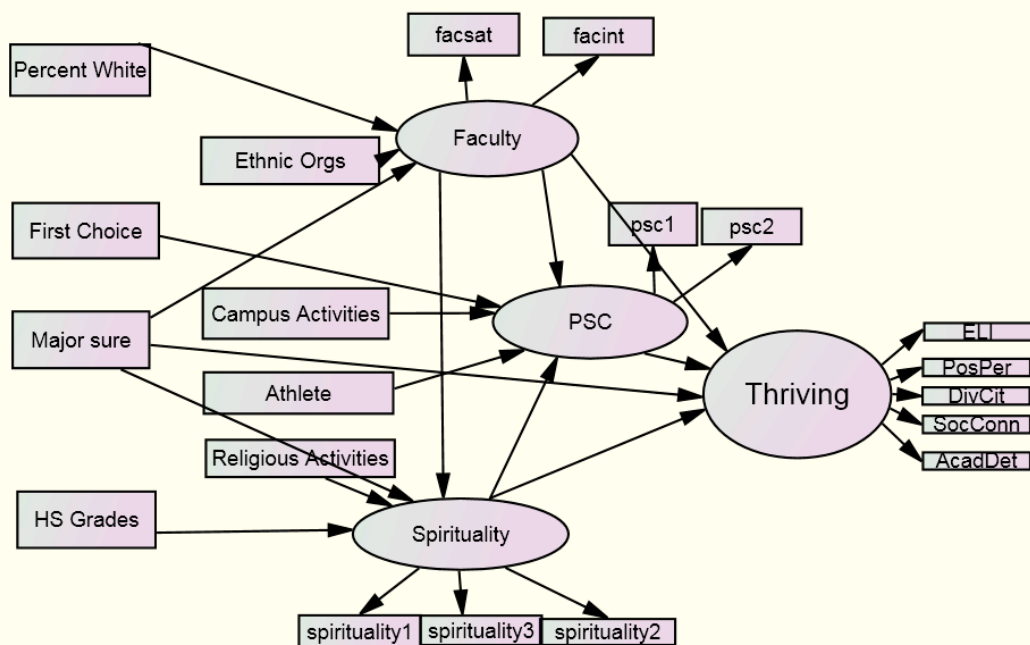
facsat
facint
Percent White
Faculty
Ethnic Orgs
First Choice
psc1
psc2
Campus Activities
PSC
Major sure
ELI
PosPer
Thriving
DivCit
Athlete
SocConn
Religious Activities
AcadDet
HS Grades
Spirituality
spirituality1
spirituality3
spirituality2